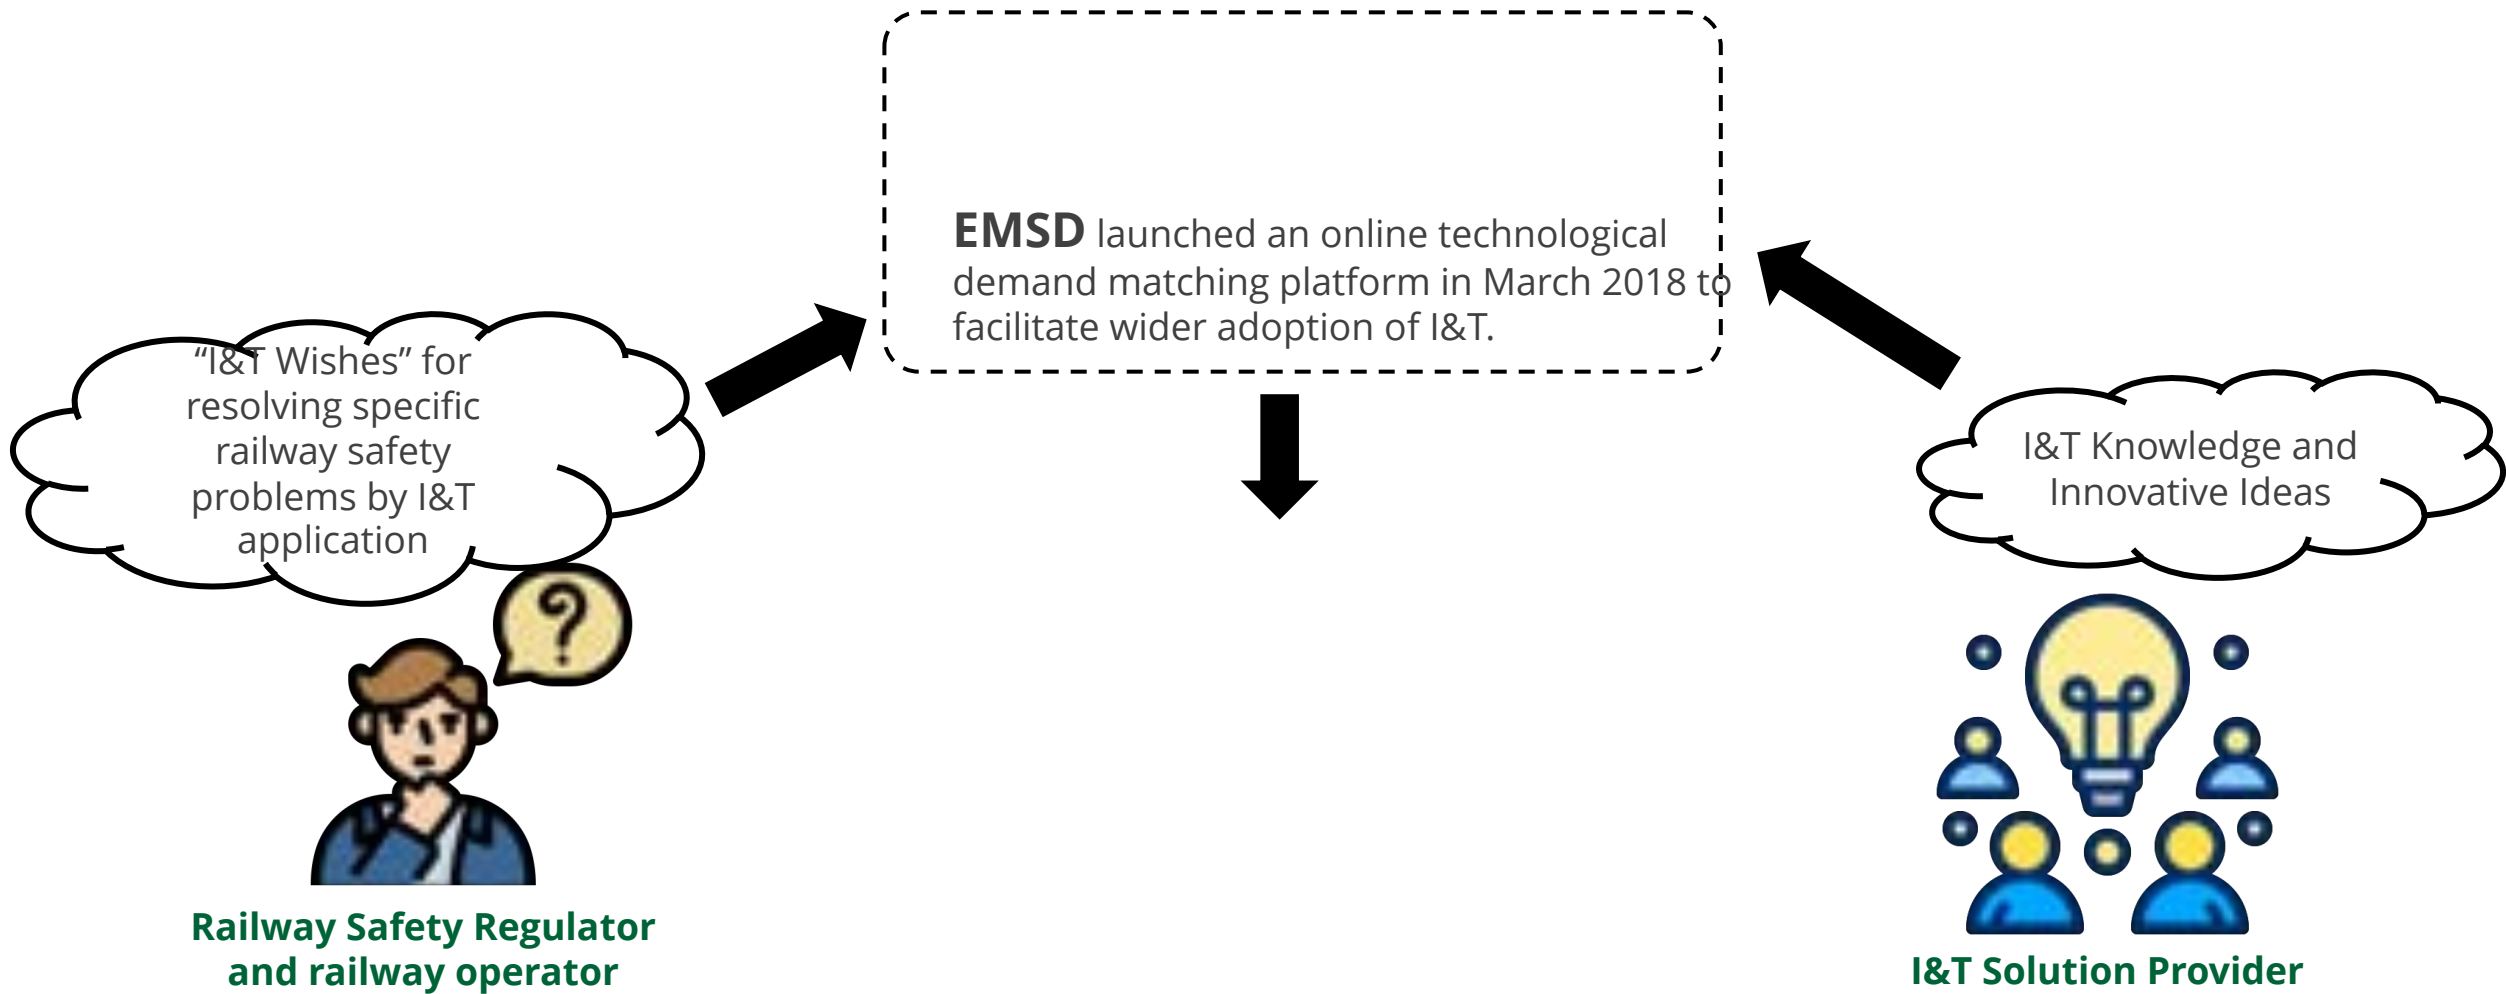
**EMSD** launched an online technological demand matching platform in March 2018 to facilitate wider adoption of I&T.

“I&T Wishes” for resolving specific railway safety problems by I&T application

Railway Safety Regulator and railway operator

I&T Knowledge and Innovative Ideas

I&T Solution Provider